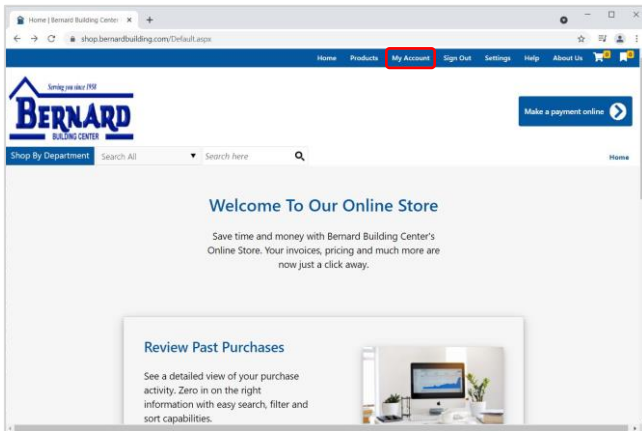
Home | Bernard Building Center ×

shop.bernardbuilding.com/Default.aspx

Home Products My Account Sign Out Settings Help About Us 0 0

Serving you since 1958

BERNARD

BUILDING CENTER

Make a payment online

Shop By Department Search All Search here

Home

Welcome To Our Online Store

Save time and money with Bernard Building Center's Online Store. Your invoices, pricing and much more are now just a click away.

Review Past Purchases

See a detailed view of your purchase activity. Zero in on the right information with easy search, filter and sort capabilities.